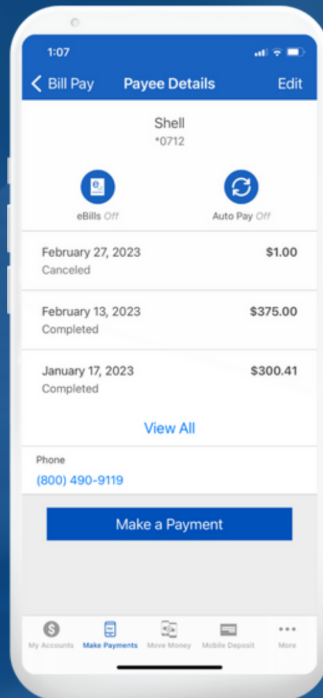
1:07

Bill Pay
Payee Details
Edit

Shell
*0712

eBills Off
Auto Pay Off

| | |
|---|---|
| February 27, 2023 Canceled | $1.00 |
| February 13, 2023 Completed | $375.00 |
| January 17, 2023 Completed | $300.41 |

View All

Phone
(800) 490-9119

Make a Payment

My Accounts
Make Payments
Move Money
Mobile Deposit
More